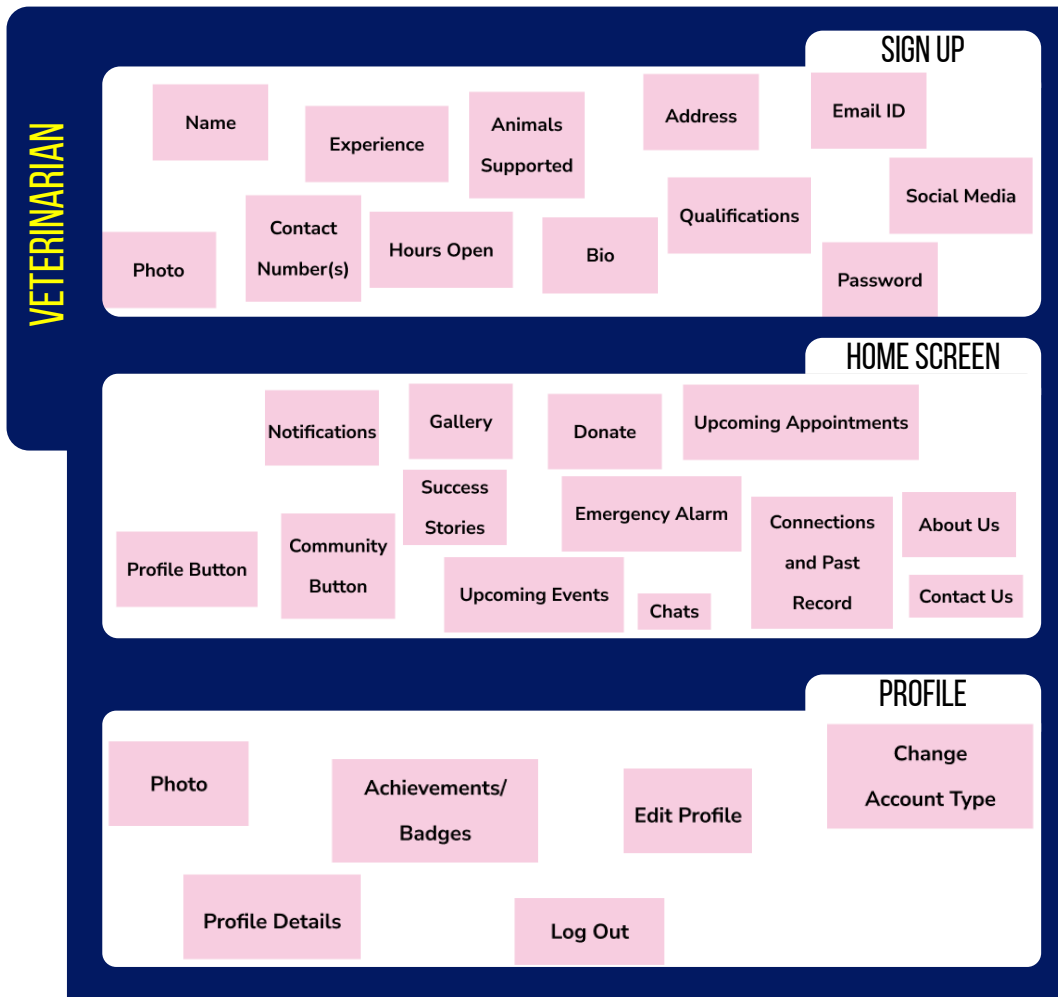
VETERINARIAN

SIGN UP

Name

Experience

Animals Supported

Address

Email ID

Social Media

Photo

Contact Number(s)

Hours Open

Bio

Qualifications

Password

HOME SCREEN

Notifications

Gallery

Donate

Upcoming Appointments

Success Stories

Emergency Alarm

Connections and Past Record

About Us

Profile Button

Community Button

Upcoming Events

Chats

Contact Us

PROFILE

Photo

Achievements/ Badges

Edit Profile

Change Account Type

Profile Details

Log Out